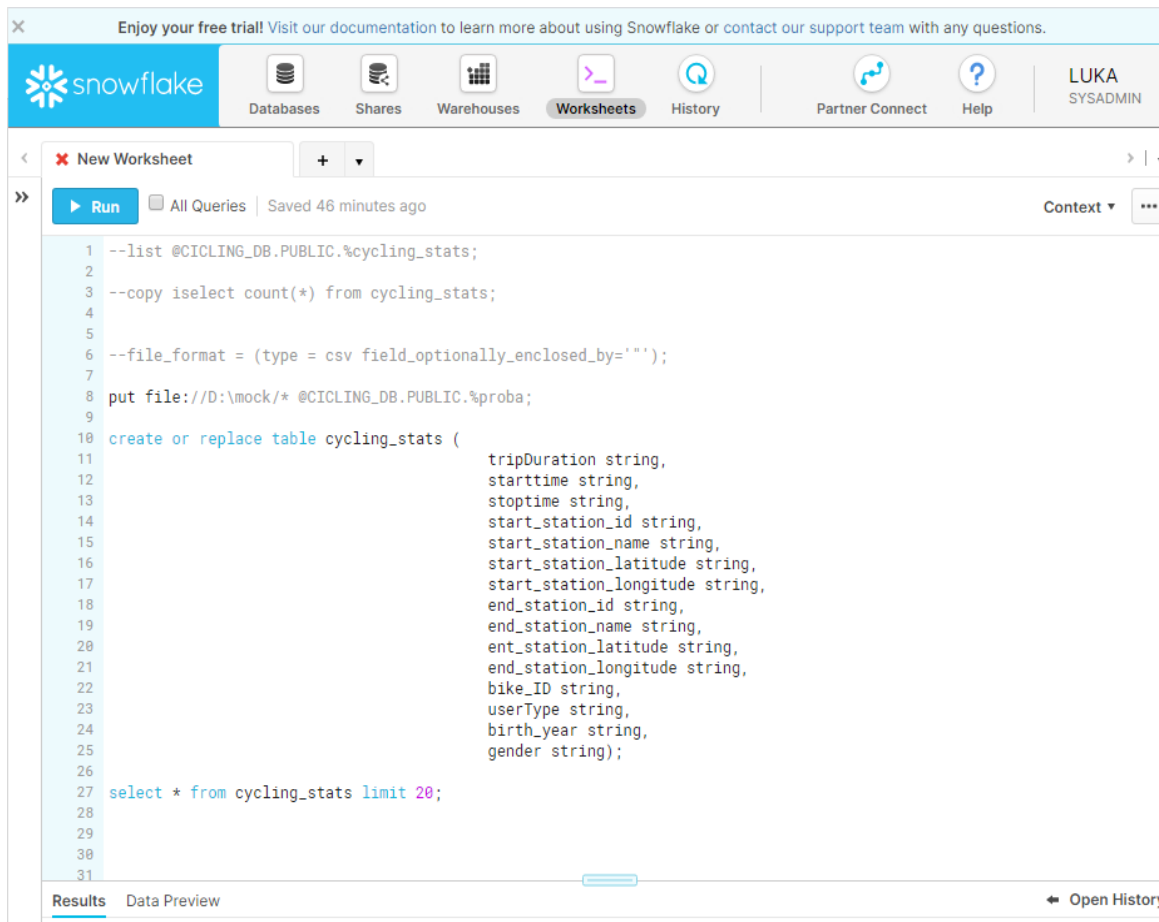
×
Enjoy your free trial! Visit our documentation to learn more about using Snowflake or contact our support team with any questions.

snowflake
Databases
Shares
Warehouses
Worksheets
History
Partner Connect
Help
LUKA
SYSADMIN

New Worksheet
+

Run
All Queries
Saved 46 minutes ago
Context

1 --list @CICLING_DB.PUBLIC.%cycling_stats;
2
3 --copy iselect count(*) from cycling_stats;
4
5
6 --file_format = (type = csv field_optionally_enclosed_by='"');
7
8 put file://D:\mock/* @CICLING_DB.PUBLIC.%proba;
9
10 create or replace table cycling_stats (
11 tripDuration string,
12 starttime string,
13 stoptime string,
14 start_station_id string,
15 start_station_name string,
16 start_station_latitude string,
17 start_station_longitude string,
18 end_station_id string,
19 end_station_name string,
20 ent_station_latitude string,
21 end_station_longitude string,
22 bike_ID string,
23 userType string,
24 birth_year string,
25 gender string);
26
27 select * from cycling_stats limit 20;
28
29
30
31

Results
Data Preview
Open History